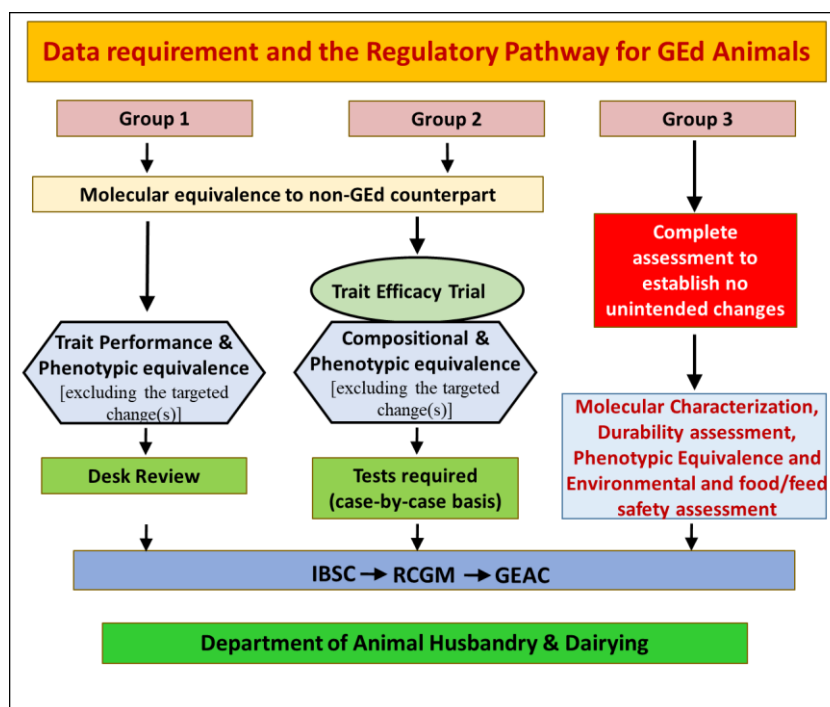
Data requirement and the Regulatory Pathway for GEd Animals

Group 1

Group 2

Group 3

Molecular equivalence to non-GEd counterpart

Complete assessment to establish no unintended changes

Trait Efficacy Trial

Trait Performance & Phenotypic equivalence [excluding the targeted change(s)]

Compositional & Phenotypic equivalence [excluding the targeted change(s)]

Molecular Characterization, Durability assessment, Phenotypic Equivalence and Environmental and food/feed safety assessment

Desk Review

Tests required (case-by-case basis)

IBSC → RCGM → GEAC

Department of Animal Husbandry & Dairying